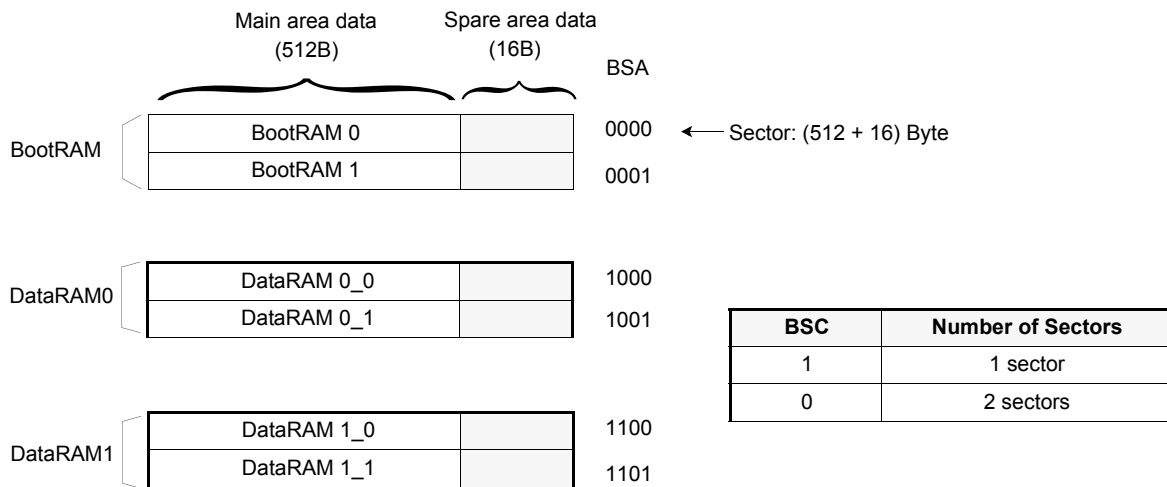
Main area data (512B)

Spare area data (16B)

BSA

BootRAM

BootRAM 0

0000

Sector: (512 + 16) Byte

BootRAM 1

0001

DataRAM0

DataRAM 0_0

1000

DataRAM 0_1

1001

| BSC | Number of Sectors |
|---|---|
| 1 | 1 sector |
| 0 | 2 sectors |

DataRAM1

DataRAM 1_0

1100

DataRAM 1_1

1101